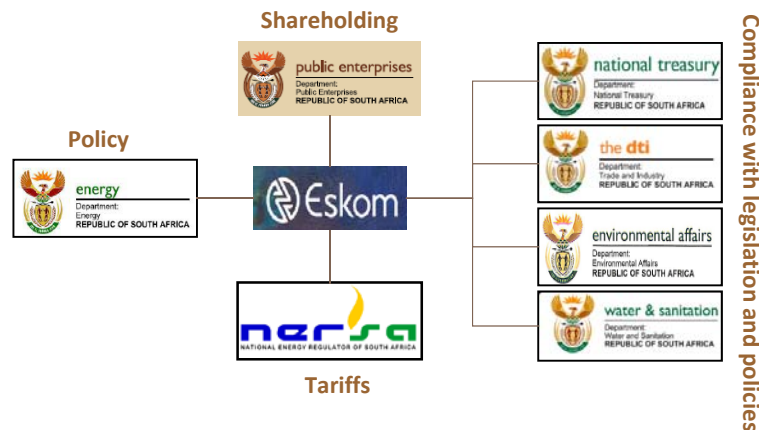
Shareholding

public enterprises
Department:
Public Enterprises
REPUBLIC OF SOUTH AFRICA

Policy

energy
Department:
Energy
REPUBLIC OF SOUTH AFRICA

Eskom

nersa
NATIONAL ENERGY REGULATOR OF SOUTH AFRICA

Tariffs

national treasury
Department:
National Treasury
REPUBLIC OF SOUTH AFRICA

the dti
Department:
Trade and Industry
REPUBLIC OF SOUTH AFRICA

environmental affairs
Department:
Environmental Affairs
REPUBLIC OF SOUTH AFRICA

water & sanitation
Department:
Water and Sanitation
REPUBLIC OF SOUTH AFRICA

Compliance with legislation and policies